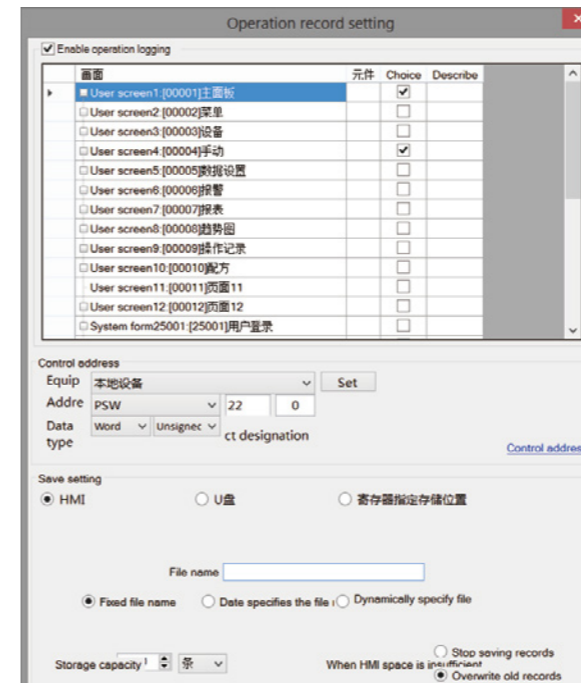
Operation record setting

Enable operation logging

| 画面 | 元件 | Choice | Describe |
|---|---|---|---|
| User screen1:[00001]主画板 | | ☑ | |
| User screen2:[00002]菜单 | | ☐ | |
| User screen3:[00003]设备 | | ☐ | |
| User screen4:[00004]手动 | | ☑ | |
| User screen5:[00005]数据设置 | | ☐ | |
| User screen6:[00006]报警 | | ☐ | |
| User screen7:[00007]报表 | | ☐ | |
| User screen8:[00008]趋势图 | | ☐ | |
| User screen9:[00009]操作记录 | | ☐ | |
| User screen10:[00010]配方 | | ☐ | |
| User screen11:[00011]页面11 | | ☐ | |
| User screen12:[00012]页面12 | | ☐ | |
| System form25001:[25001]用户登录 | | ☐ | |

Control address
Equip 本地设备 Set
Addre PSW 22 0
Data type Word Unsignec ct designation
Control addres

Save setting
HMI U盘 寄存器指定存储位置

File name

Fixed file name Date specifies the file r Dynamically specify file

Storage capacity 1 条
When HMI space is insufficient
Stop saving records
Overwrite old records